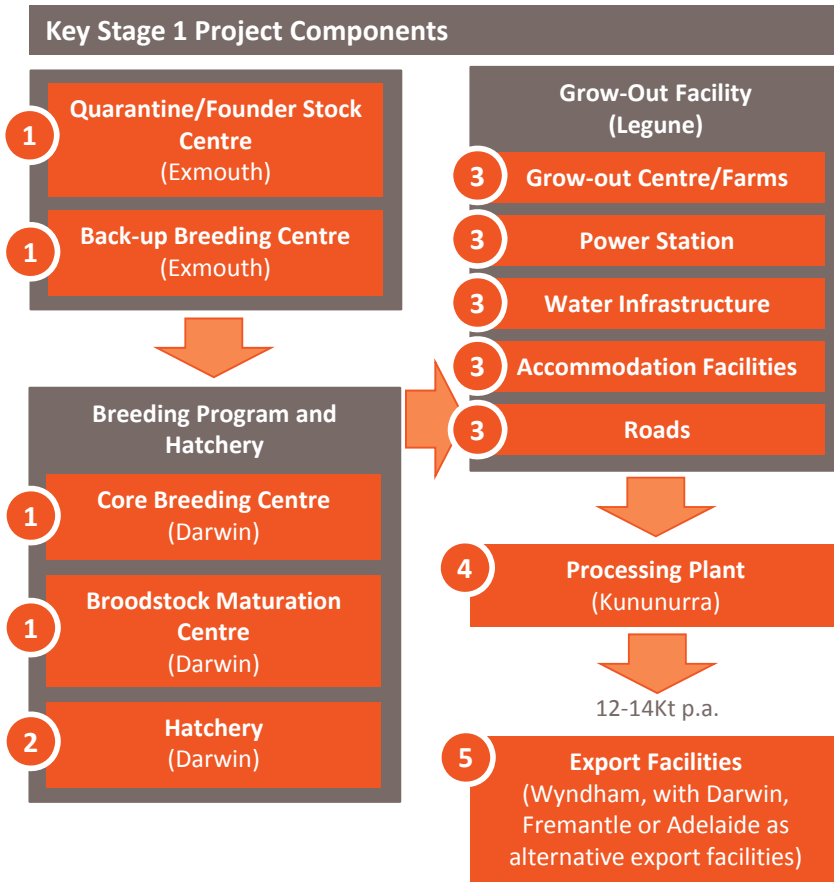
Key Stage 1 Project Components

1 Quarantine/Founder Stock Centre (Exmouth)

1 Back-up Breeding Centre (Exmouth)

Breeding Program and Hatchery

1 Core Breeding Centre (Darwin)

1 Broodstock Maturation Centre (Darwin)

2 Hatchery (Darwin)

Grow-Out Facility (Legune)

3 Grow-out Centre/Farms

3 Power Station

3 Water Infrastructure

3 Accommodation Facilities

3 Roads

4 Processing Plant (Kununurra)

12-14Kt p.a.

5 Export Facilities (Wyndham, with Darwin, Fremantle or Adelaide as alternative export facilities)